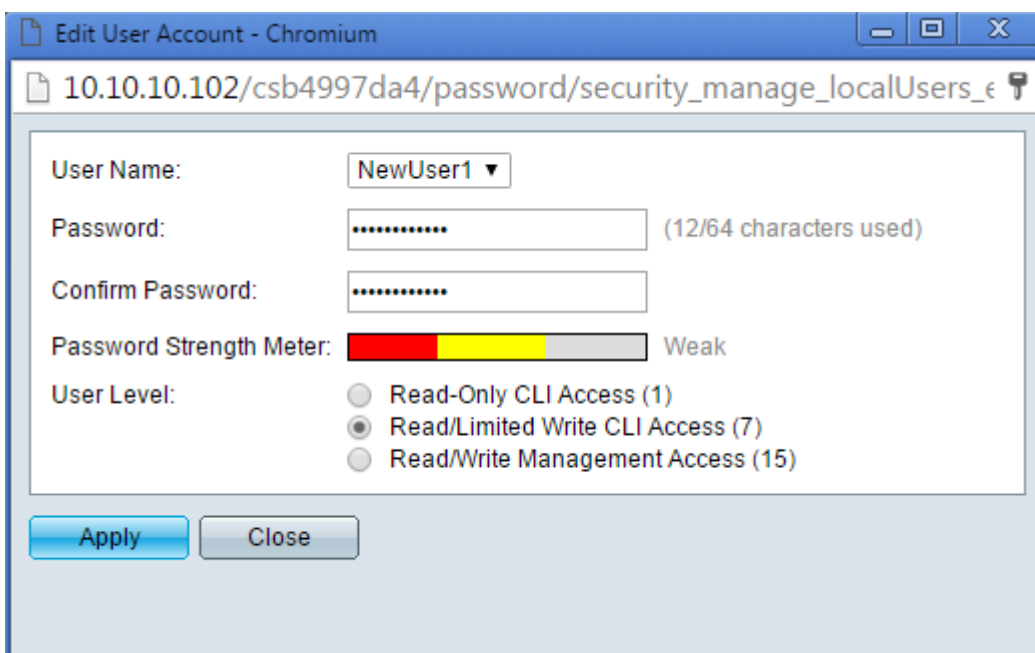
Edit User Account - Chromium

10.10.10.102/csb4997da4/password/security_manage_localUsers_e

User Name: NewUser1 ▼

Password: •••••••••••• (12/64 characters used)

Confirm Password: ••••••••••••

Password Strength Meter: Weak

User Level: Read-Only CLI Access (1)
Read/Limited Write CLI Access (7)
Read/Write Management Access (15)

Apply Close